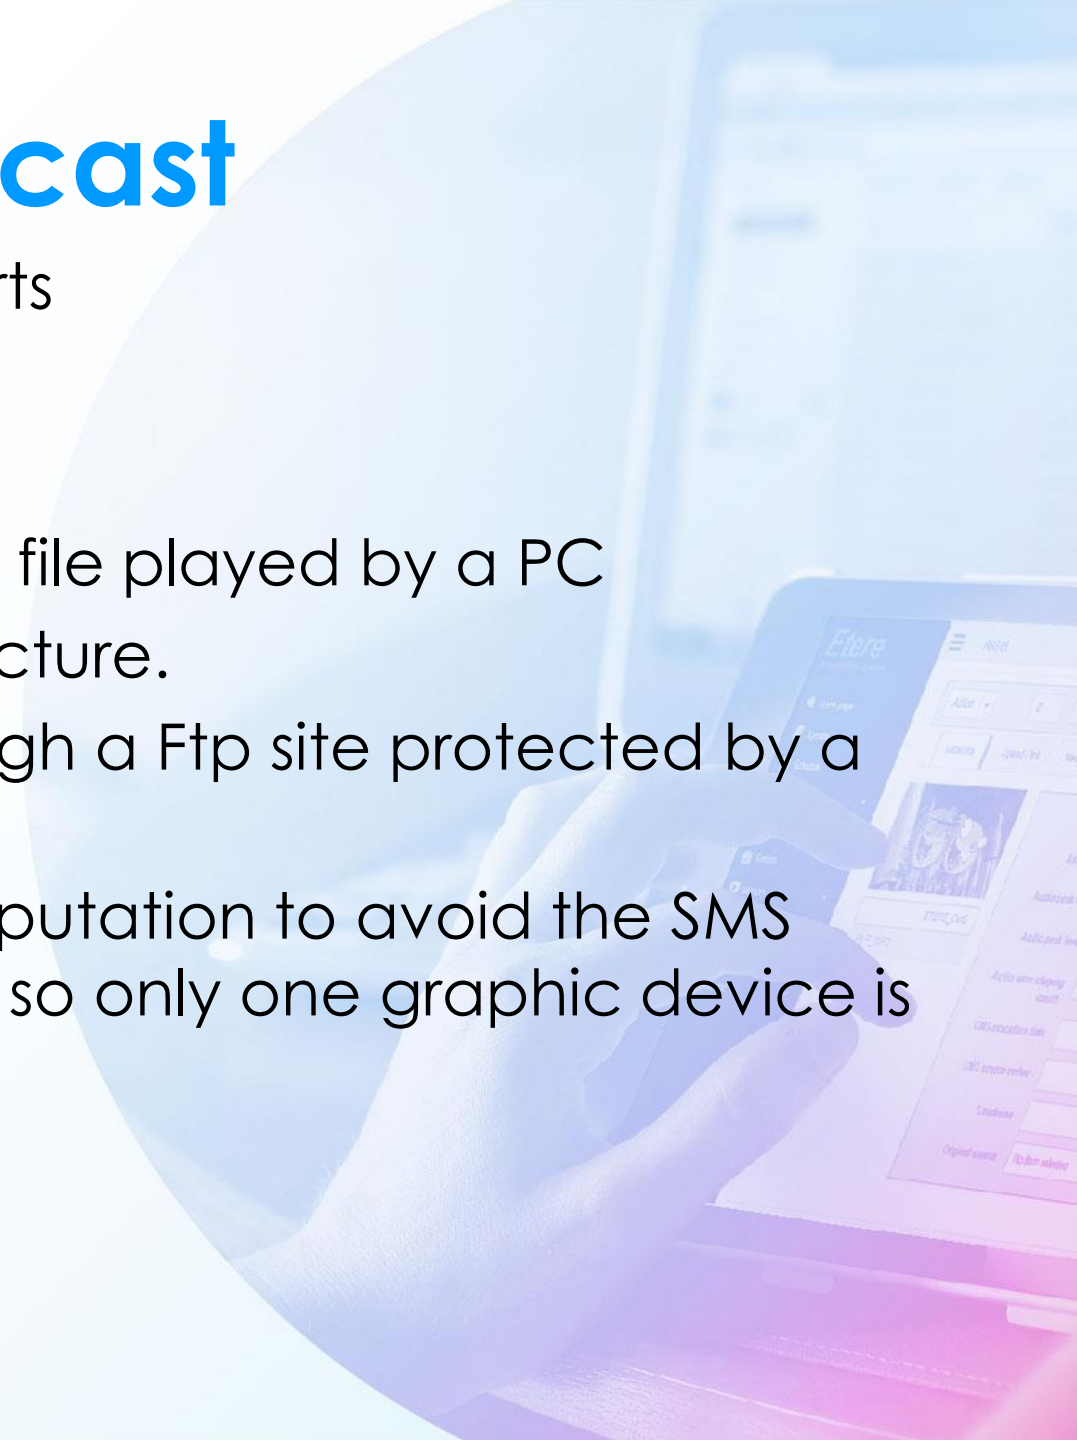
cast

rts

file played by a PC

cture.

gh a Ftp site protected by a

putation to avoid the SMS so only one graphic device is

Etere

Asset

Action

Audio pack

Audio pack level

Audio wave clipping count

CMS encoding date

CMS encoding method

Loudness

Original source

No item selected